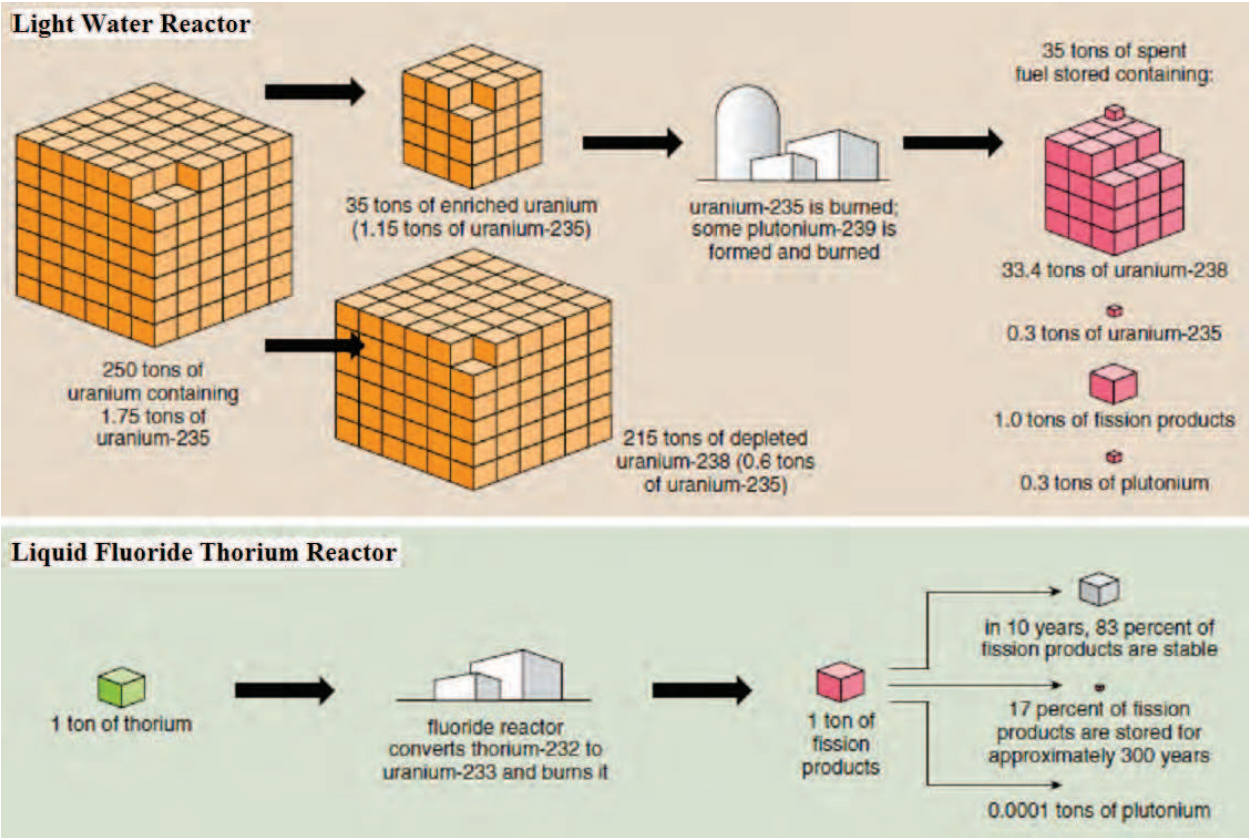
Light Water Reactor

250 tons of uranium containing 1.75 tons of uranium-235

35 tons of enriched uranium (1.15 tons of uranium-235)

uranium-235 is burned; some plutonium-239 is formed and burned

35 tons of spent fuel stored containing:

33.4 tons of uranium-238

0.3 tons of uranium-235

1.0 tons of fission products

0.3 tons of plutonium

215 tons of depleted uranium-238 (0.6 tons of uranium-235)

Liquid Fluoride Thorium Reactor

1 ton of thorium

fluoride reactor converts thorium-232 to uranium-233 and burns it

1 ton of fission products

in 10 years, 83 percent of fission products are stable

17 percent of fission products are stored for approximately 300 years

0.0001 tons of plutonium